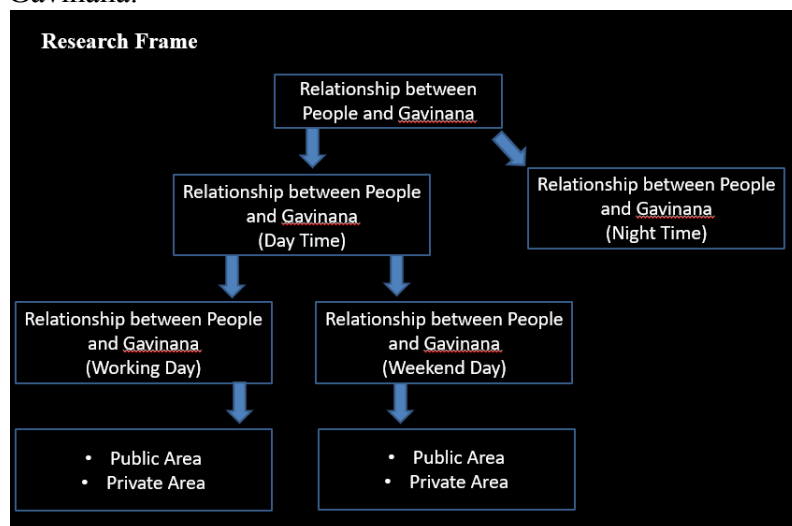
Gavinana.

Research Frame

Relationship between People and Gavinana

Relationship between People and Gavinana (Day Time)

Relationship between People and Gavinana (Night Time)

Relationship between People and Gavinana (Working Day)

Relationship between People and Gavinana (Weekend Day)

- Public Area
- Private Area

- Public Area
- Private Area